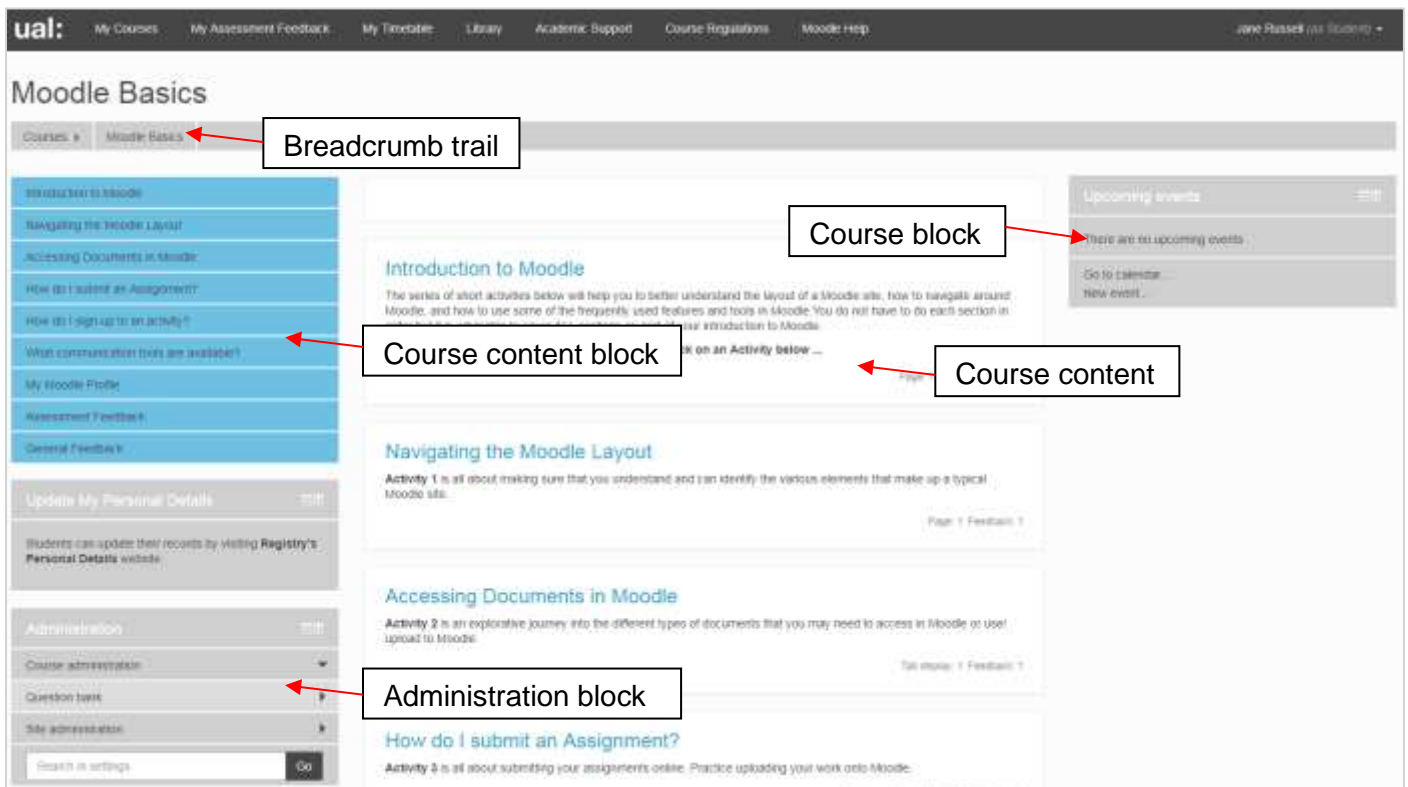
ual: My Courses My Assessment Feedback My Timetable Library Academic Support Course Regulations Moodle Help Jane Russell (as Student)

Moodle Basics

Courses ▸ Moodle Basics

Breadcrumb trail

Introduction to Moodle
Navigating the Moodle Layout
Accessing Documents in Moodle
How do I submit an Assignment?
How do I sign-up to an activity?
What communication tools are available?
My Moodle Profile
Assessment Feedback
General Feedback

Course content block

Update My Personal Details

Students can update their records by visiting **Registry's Personal Details** website.

Administration

Course administration
Question bank
Site administration
Search in settings Go

Administration block

Introduction to Moodle

The series of short activities below will help you to better understand the layout of a Moodle site, how to navigate around Moodle, and how to use some of the frequently used features and tools in Moodle You do not have to do each section in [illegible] your introduction to Moodle.

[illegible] k on an Activity below ...

Page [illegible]

Course content

Navigating the Moodle Layout

**Activity 1** is all about making sure that you understand and can identify the various elements that make up a typical Moodle site.

Page: 1 Feedback: 1

Accessing Documents in Moodle

**Activity 2** is an explorative journey into the different types of documents that you may need to access in Moodle or use/upload to Moodle.

Tab display: 1 Feedback: 1

How do I submit an Assignment?

**Activity 3** is all about submitting your assignments online. Practice uploading your work onto Moodle.

Upcoming events

Course block

There are no upcoming events

Go to calendar...
New event...